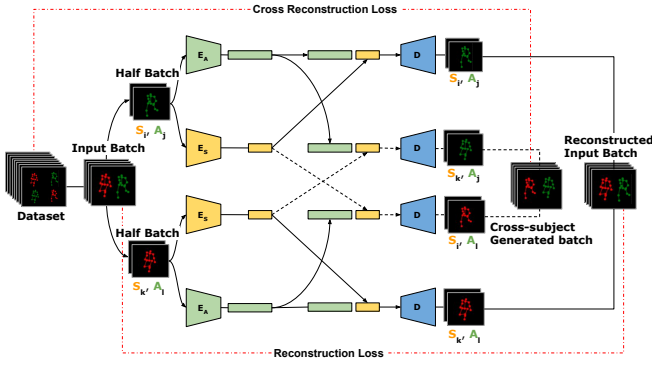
Cross Reconstruction Loss

Half Batch

$E_A$

D

$S_{i'}$ $A_j$

Input Batch

$E_S$

D

Reconstructed Input Batch

$S_{k'}$ $A_j$

Dataset

$E_S$

D

Cross-subject Generated batch

$S_{i'}$ $A_l$

Half Batch

$S_{k'}$ $A_l$

$E_A$

D

$S_{k'}$ $A_l$

Reconstruction Loss